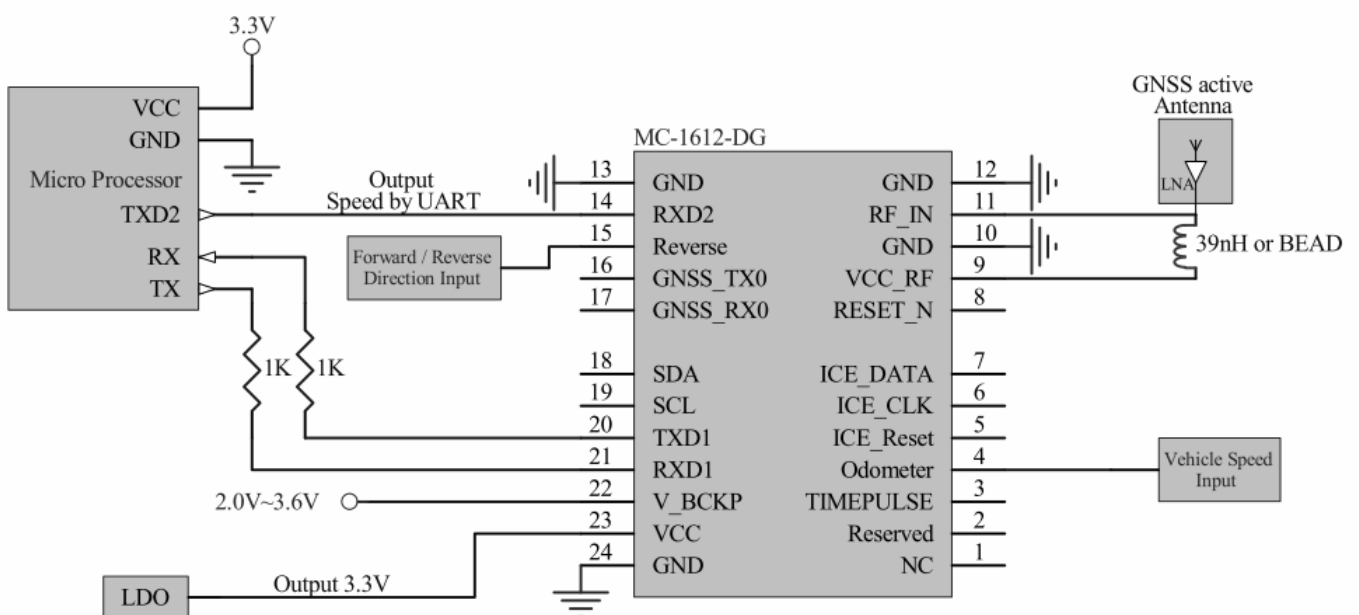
3.3V

VCC
GND
Micro Processor
TXD2
RX
TX

Output
Speed by UART

Forward / Reverse
Direction Input

1K 1K

2.0V~3.6V

LDO
Output 3.3V

MC-1612-DG

| Pin | Left | Right | Pin |
|---|---|---|---|
| 13 | GND | GND | 12 |
| 14 | RXD2 | RF_IN | 11 |
| 15 | Reverse | GND | 10 |
| 16 | GNSS_TX0 | VCC_RF | 9 |
| 17 | GNSS_RX0 | RESET_N | 8 |
| 18 | SDA | ICE_DATA | 7 |
| 19 | SCL | ICE_CLK | 6 |
| 20 | TXD1 | ICE_Reset | 5 |
| 21 | RXD1 | Odometer | 4 |
| 22 | V_BCKP | TIMEPULSE | 3 |
| 23 | VCC | Reserved | 2 |
| 24 | GND | NC | 1 |

GNSS active
Antenna
LNA

39nH or BEAD

Vehicle Speed
Input